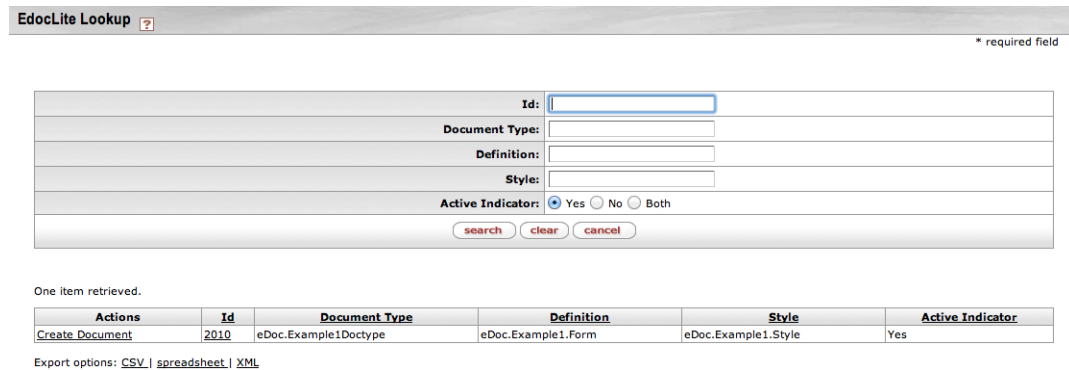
EdocLite Lookup ?

* required field

Id:
Document Type:
Definition:
Style:
Active Indicator: Yes No Both

search clear cancel

One item retrieved.

| Actions | Id | Document Type | Definition | Style | Active Indicator |
|---|---|---|---|---|---|
| Create Document | 2010 | eDoc.Example1Doctype | eDoc.Example1.Form | eDoc.Example1.Style | Yes |

Export options: CSV | spreadsheet | XML